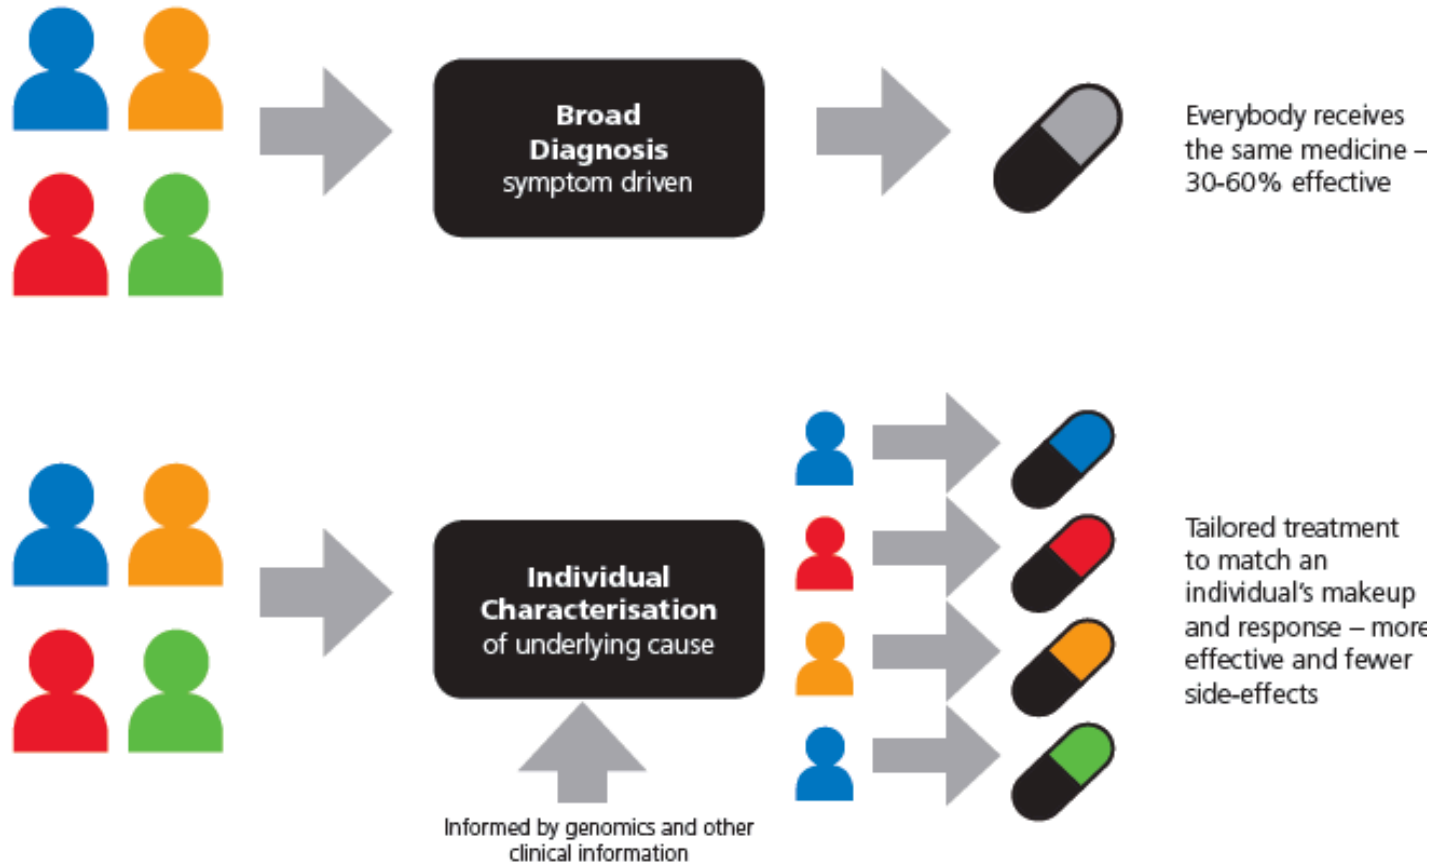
Broad Diagnosis symptom driven

Everybody receives the same medicine – 30-60% effective

Individual Characterisation of underlying cause

Informed by genomics and other clinical information

Tailored treatment to match an individual's makeup and response – more effective and fewer side-effects